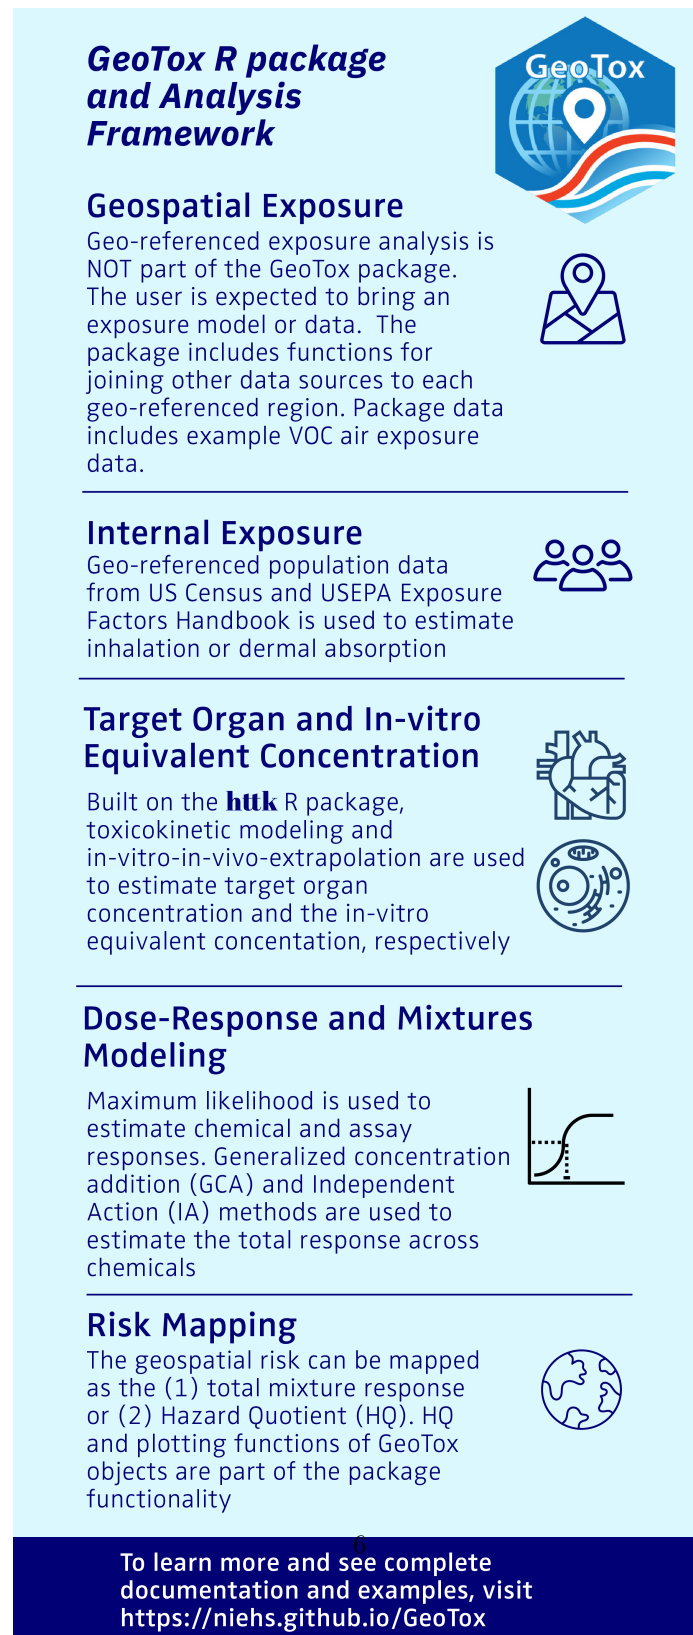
GeoTox R package and Analysis Framework

GeoTox

Geospatial Exposure

Geo-referenced exposure analysis is NOT part of the GeoTox package. The user is expected to bring an exposure model or data. The package includes functions for joining other data sources to each geo-referenced region. Package data includes example VOC air exposure data.

Internal Exposure

Geo-referenced population data from US Census and USEPA Exposure Factors Handbook is used to estimate inhalation or dermal absorption

Target Organ and In-vitro Equivalent Concentration

Built on the httk R package, toxicokinetic modeling and in-vitro-in-vivo-extrapolation are used to estimate target organ concentration and the in-vitro equivalent concentation, respectively

Dose-Response and Mixtures Modeling

Maximum likelihood is used to estimate chemical and assay responses. Generalized concentration addition (GCA) and Independent Action (IA) methods are used to estimate the total response across chemicals

Risk Mapping

The geospatial risk can be mapped as the (1) total mixture response or (2) Hazard Quotient (HQ). HQ and plotting functions of GeoTox objects are part of the package functionality

6

To learn more and see complete documentation and examples, visit https://niehs.github.io/GeoTox